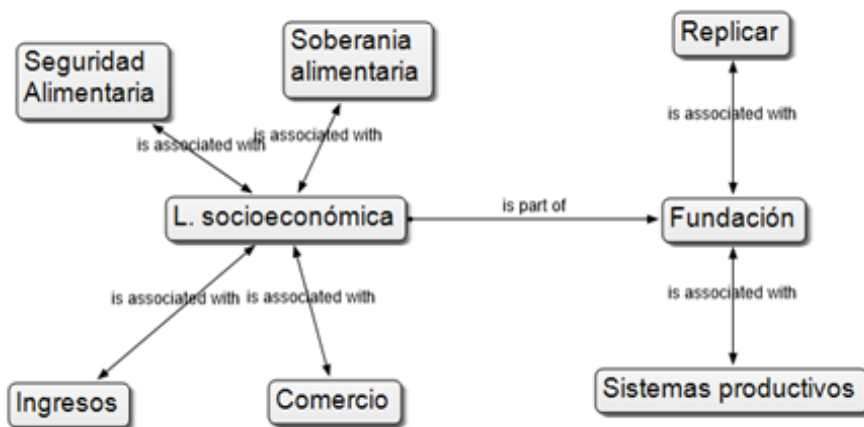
Seguridad Alimentaria

Soberania alimentaria

Replicar

is associated with

is associated with

is associated with

L. socioeconómica

is part of

Fundación

is associated with

is associated with

is associated with

Ingresos

Comercio

Sistemas productivos